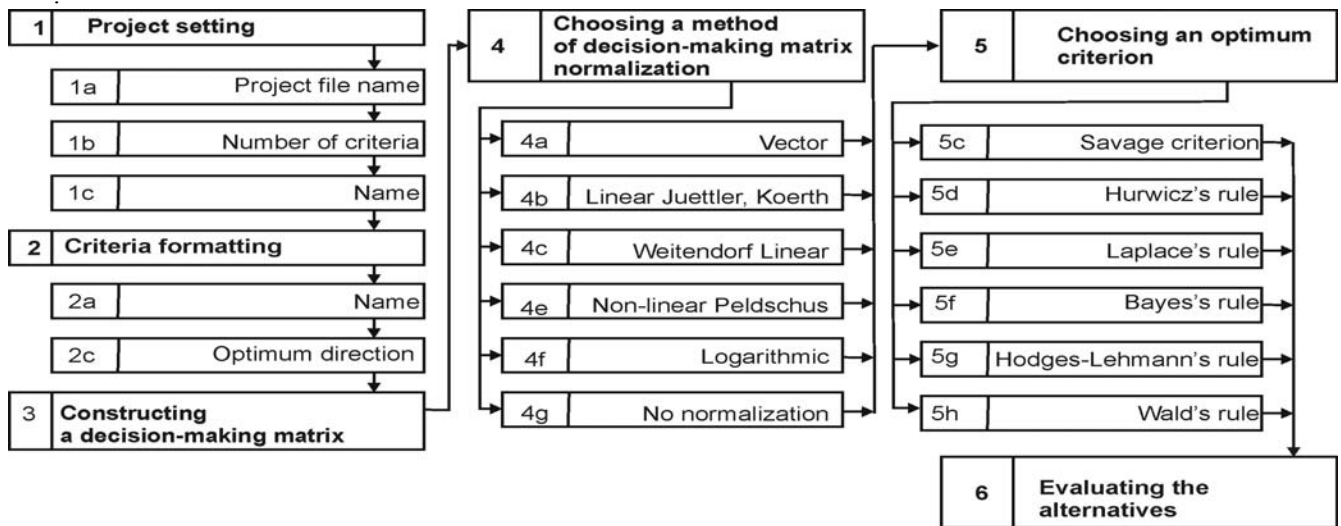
1 Project setting

1a Project file name

1b Number of criteria

1c Name

2 Criteria formatting

2a Name

2c Optimum direction

3 Constructing a decision-making matrix

4 Choosing a method of decision-making matrix normalization

4a Vector

4b Linear Juettler, Koerth

4c Weitendorf Linear

4e Non-linear Peldschus

4f Logarithmic

4g No normalization

5 Choosing an optimum criterion

5c Savage criterion

5d Hurwicz's rule

5e Laplace's rule

5f Bayes's rule

5g Hodges-Lehmann's rule

5h Wald's rule

6 Evaluating the alternatives